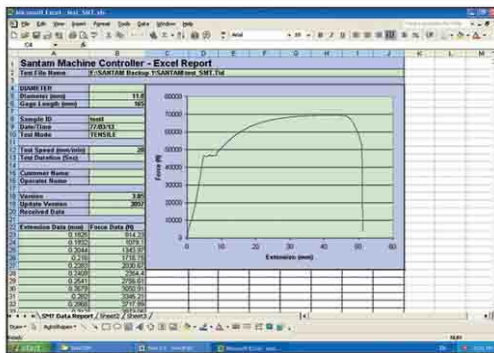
Microsoft Excel - test_SMT.xls

File Edit View Insert Format Tools Data Window Help

Arial

C4

Santam Machine Controller - Excel Report

Test File Name | F:\SANTAM Backup 1\SANTAM\test_SMT.Tsd

DIAMETER
Diameter (mm) | 11.8
Gage Length (mm) | 165

Sample ID | test
Date/Time | 27/03/13
Test Mode | TENSILE

Test Speed (mm/min) | 20
Test Duration (Sec) |

Customer Name |
Operator Name |

Version | 3.85
Update Version | 3057
Received Data |

| Extension Data (mm) | Force Data (N) |
|---|---|
| 0.1825 | 814.25 |
| 0.1832 | 1079.1 |
| 0.2044 | 1343.97 |
| 0.216 | 1716.75 |
| 0.2283 | 2030.67 |
| 0.2408 | 2354.4 |
| 0.2541 | 2756.61 |
| 0.2679 | 3050.91 |
| 0.282 | 3346.21 |
| 0.2968 | 3717.99 |

Force (N)
80000
70000
60000
50000
40000
30000
20000
10000
0
0 10 20 30 40 50 60
Extension (mm)

SMT Data Report / Sheet2 / Sheet3

Draw AutoShapes

Ready

start